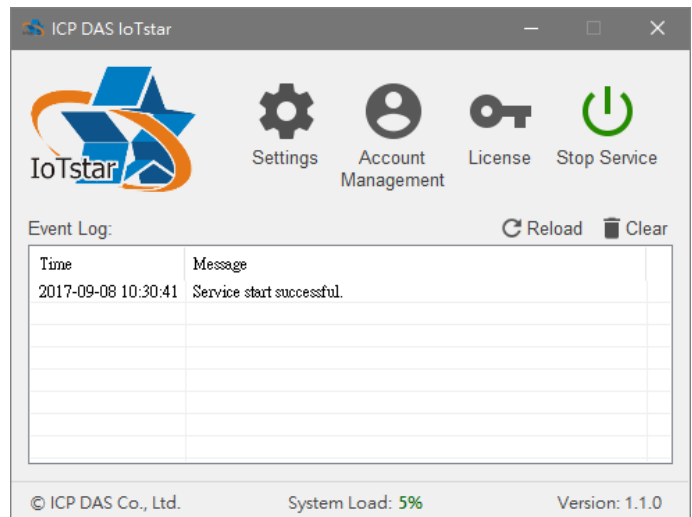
ICP DAS IoTstar

IoTstar

Settings

Account Management

License

Stop Service

Event Log:

Reload

Clear

| Time | Message |
|---|---|
| 2017-09-08 10:30:41 | Service start successful. |

© ICP DAS Co., Ltd.

System Load: 5%

Version: 1.1.0